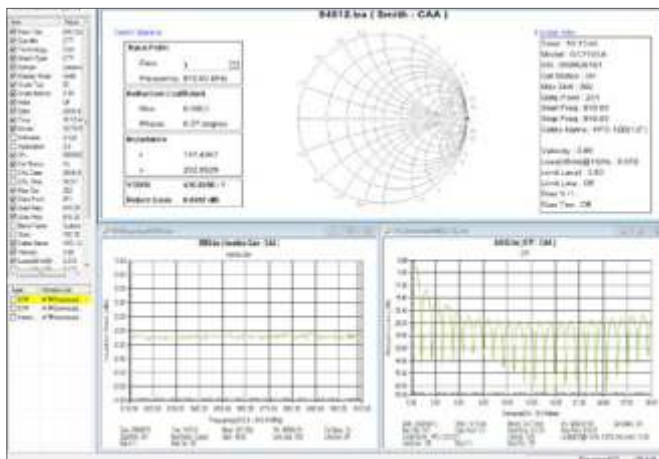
0401Z.tsa ( Smith - CAA )

Smith Marker

Input Point

Point 1

Frequency 810.00 MHz

Reflection Coefficient

Mag 0.0801

Phase 0.37 degree

Impedance

r 117.4367

x 202.9529

VSWR

Return Loss

0401Z.tsa (Insertion Gain - CA)

0401Z.tsa (DTF - CA)